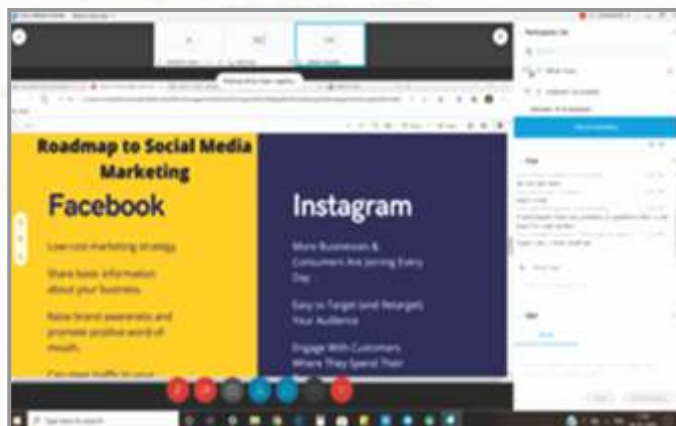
Roadmap to Social Media Marketing

Facebook

Low-cost marketing strategy.

Share basic information about your business.

Raise brand awareness and promote positive word of mouth.

Can drive traffic to your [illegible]

Instagram

More Businesses & Consumers Are Joining Every Day

Easy to Target (and Retarget) Your Audience

Engage With Customers Where They Spend Their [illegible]

Participants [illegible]

Chat

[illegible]